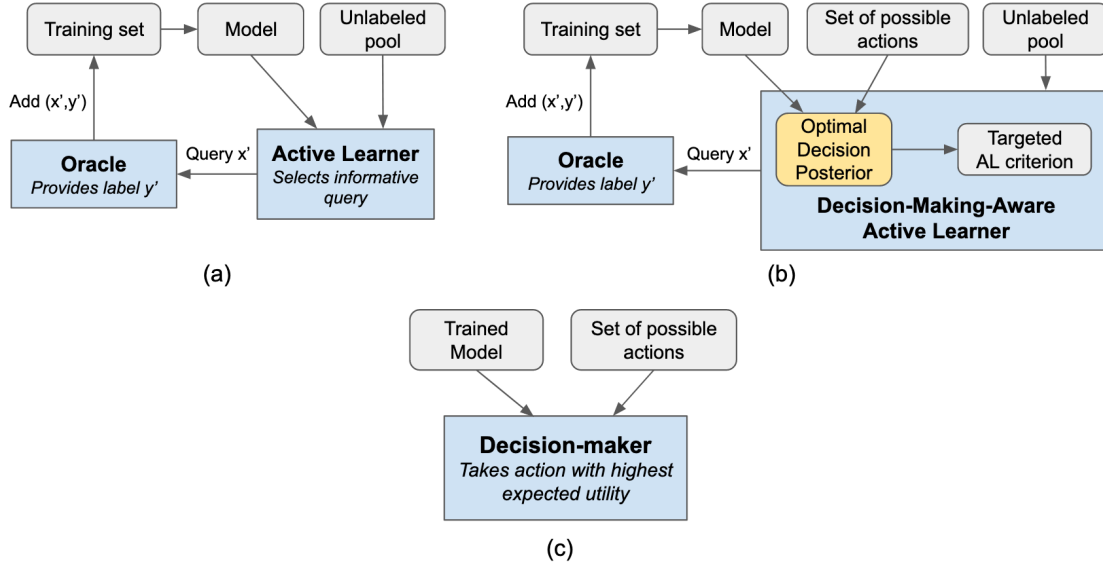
Training set

Model

Unlabeled pool

Add (x',y')

Query x'

Oracle
Provides label y'

Active Learner
Selects informative query

(a)

Training set

Model

Set of possible actions

Unlabeled pool

Add (x',y')

Query x'

Oracle
Provides label y'

Optimal Decision Posterior

Targeted AL criterion

Decision-Making-Aware Active Learner

(b)

Trained Model

Set of possible actions

Decision-maker
Takes action with highest expected utility

(c)